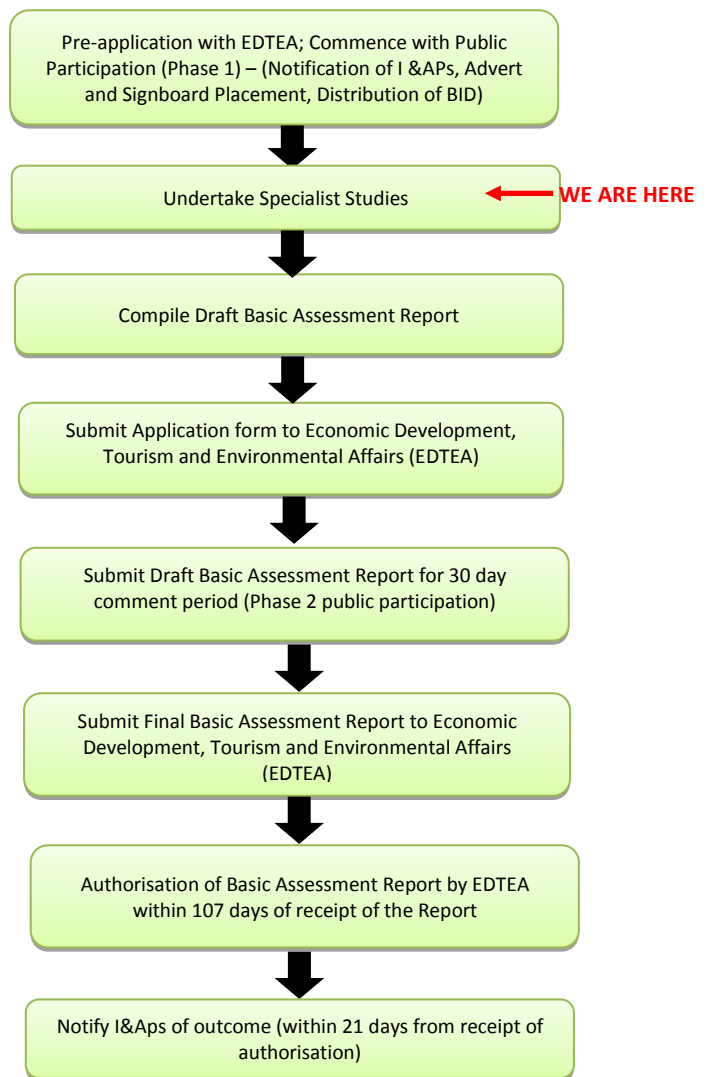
Pre-application with EDTEA; Commence with Public Participation (Phase 1) – (Notification of I &APs, Advert and Signboard Placement, Distribution of BID)

Undertake Specialist Studies

WE ARE HERE

Compile Draft Basic Assessment Report

Submit Application form to Economic Development, Tourism and Environmental Affairs (EDTEA)

Submit Draft Basic Assessment Report for 30 day comment period (Phase 2 public participation)

Submit Final Basic Assessment Report to Economic Development, Tourism and Environmental Affairs (EDTEA)

Authorisation of Basic Assessment Report by EDTEA within 107 days of receipt of the Report

Notify I&Aps of outcome (within 21 days from receipt of authorisation)